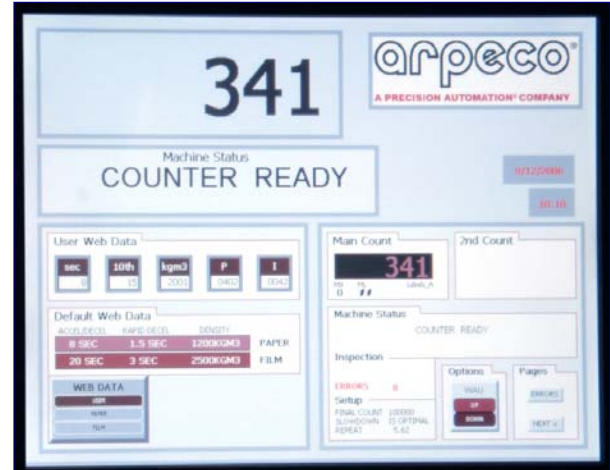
341

arpeco®
A PRECISION AUTOMATION® COMPANY

Machine Status
COUNTER READY

9/12/2006

10:16

User Web Data

| sec | 10th | kgm3 | P | I |
|---|---|---|---|---|
| 0 | 15 | 2001 | 0402 | 0042 |

Default Web Data

| ACCEL/DECEL | RAPID DECEL | DENSITY | |
|---|---|---|---|
| 8 SEC | 1.5 SEC | 1200KGM3 | PAPER |
| 20 SEC | 3 SEC | 2500KGM3 | FILM |

WEB DATA
USER
PAPER
FILM

Main Count
341
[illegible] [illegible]
0
Label_A

2nd Count

Machine Status
COUNTER READY

Inspection

ERRORS 0

Setup
FINAL COUNT 100000
SLOWDOWN 15 OPTIMAL
REPEAT 5.62

Options
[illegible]
UP
DOWN

Pages
ERRORS
NEXT >